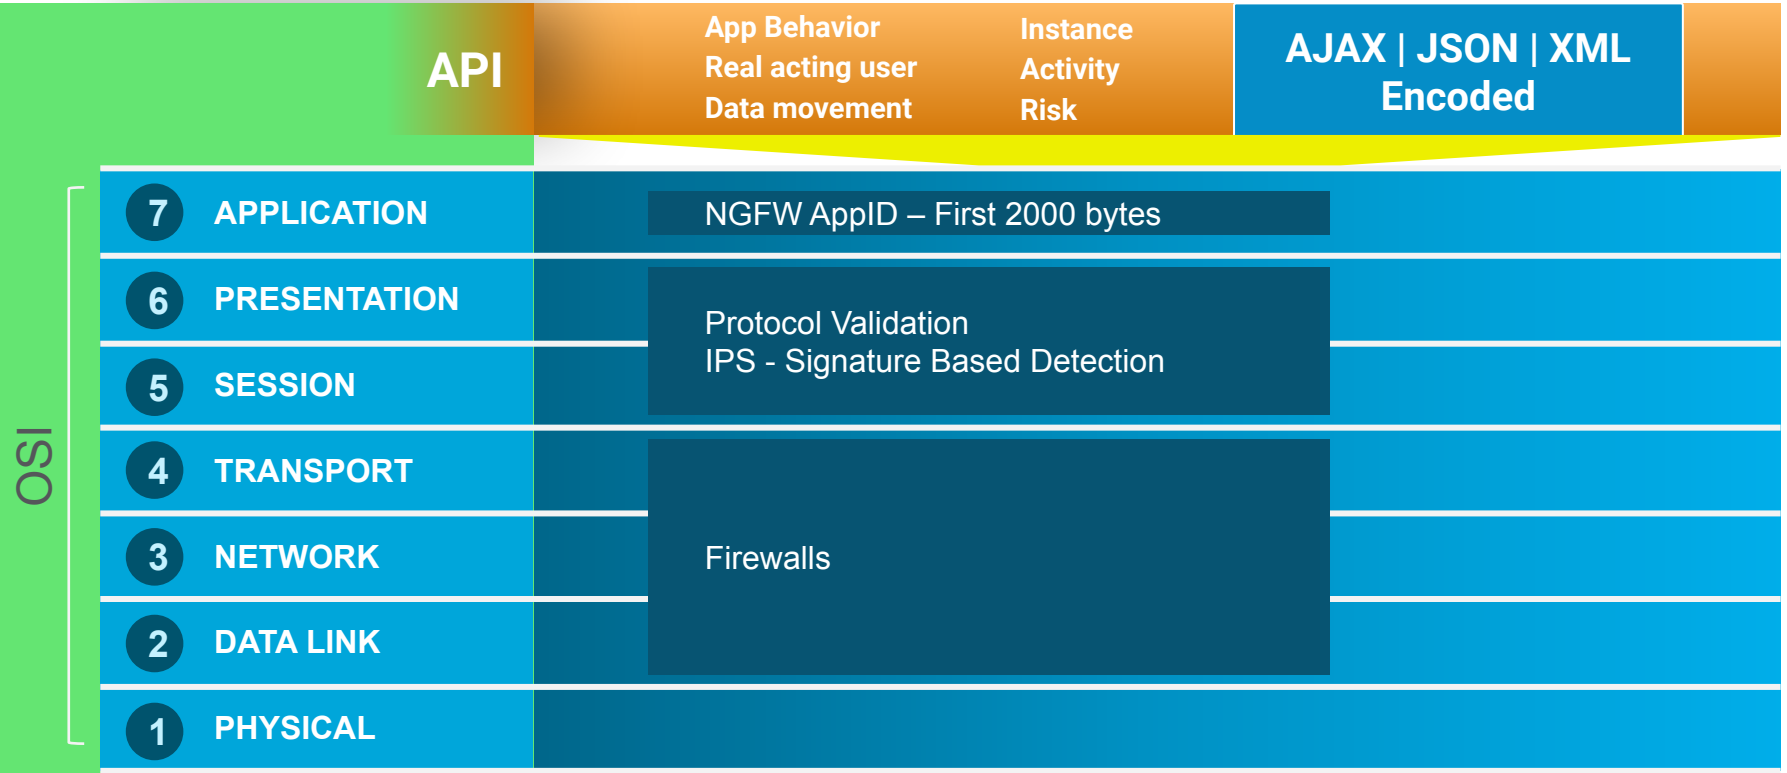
API

App Behavior
Real acting user
Data movement

Instance
Activity
Risk

AJAX | JSON | XML
Encoded

OSI

7 APPLICATION

NGFW AppID – First 2000 bytes

6 PRESENTATION

5 SESSION

Protocol Validation
IPS - Signature Based Detection

4 TRANSPORT

3 NETWORK

2 DATA LINK

Firewalls

1 PHYSICAL